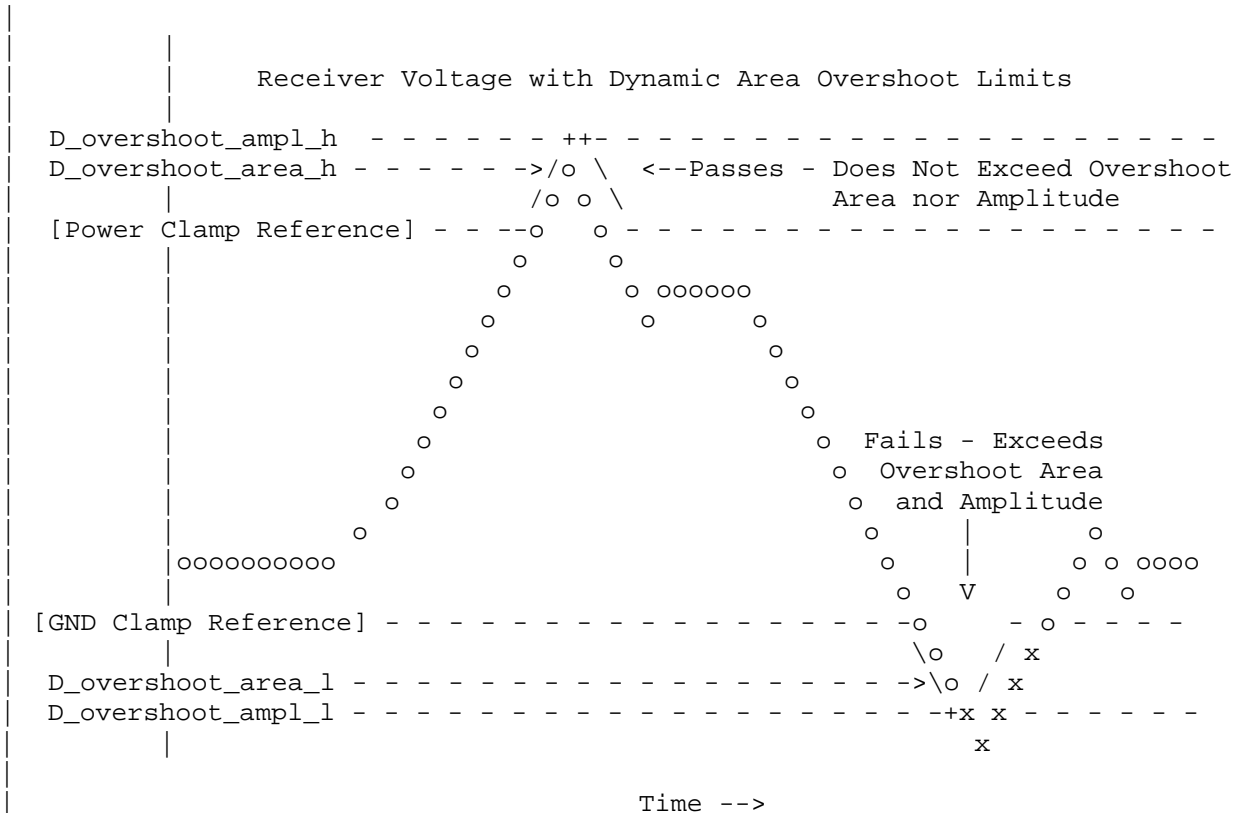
Receiver Voltage with Dynamic Area Overshoot Limits

D_overshoot_ampl_h - - - - - - - ++- - - - - - - - - - - - - - - - - - - -
D_overshoot_area_h - - - - - - ->/o \ <--Passes - Does Not Exceed Overshoot
/o o \ Area nor Amplitude
[Power Clamp Reference] - - --o o - - - - - - - - - - - - - - - - - - -
o o
o o oooooo
o o o
o o
o o
o o
o o Fails - Exceeds
o o Overshoot Area
o o and Amplitude
o o | o
oooooooooo o | o o oooo
o V o o
[GND Clamp Reference] - - - - - - - - - - - - - - - - - - -o - o - - - - -
\o / x
D_overshoot_area_l - - - - - - - - - - - - - - - - - - - - ->\o / x
D_overshoot_ampl_l - - - - - - - - - - - - - - - - - - - - -+x x - - - - - -
x

Time -->